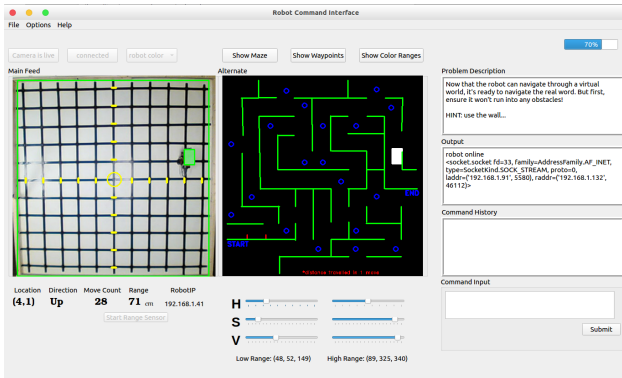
Robot Command Interface

File Options Help

Camera is live connected robot color

Show Maze Show Waypoints Show Color Ranges

70%

Main Feed

Alternate

START

END

*distance traveled in 1 move

Problem Description

Now that the robot can navigate through a virtual world, it's ready to navigate the real word. But first, ensure it won't run into any obstacles!

HINT: use the wall...

Output

robot online
<socket.socket fd=33, family=AddressFamily.AF_INET, type=SocketKind.SOCK_STREAM, proto=0, laddr=('192.168.1.91', 5580), raddr=('192.168.1.132', 46112)>

Command History

Command Input

Submit

| Location | Direction | Move Count | Range | RobotIP |
|---|---|---|---|---|
| (4,1) | Up | 28 | 71 cm | 192.168.1.41 |

Start Range Sensor

H

S

V

Low Range: (48, 52, 149) High Range: (89, 325, 340)